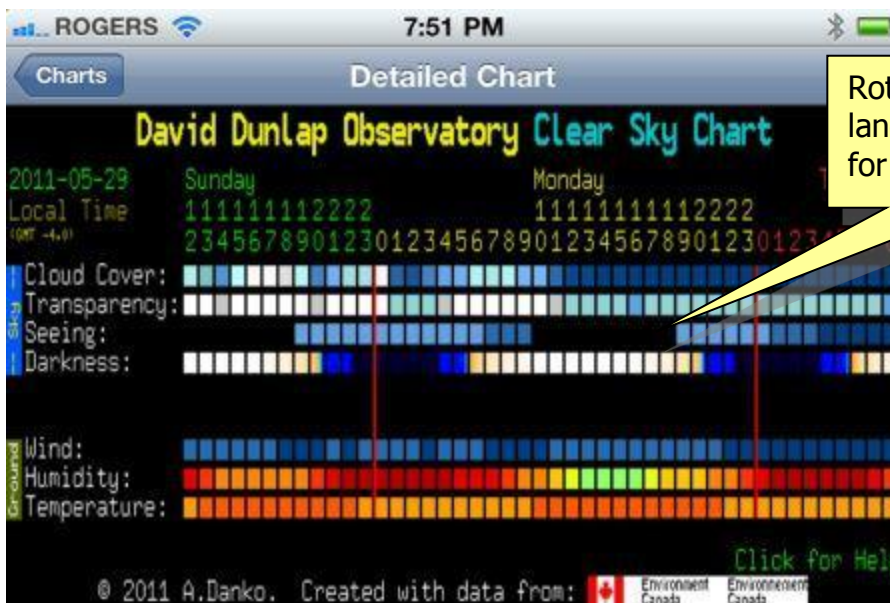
ROGERS 7:51 PM

Charts Detailed Chart

Rot
lan
for

David Dunlap Observatory Clear Sky Chart

2011-05-29
Local Time
(GMT -4.0)

Sunday
11111111112222
2345678901230123456789012345678901230123

Monday
11111111112222

Cloud Cover:
Transparency:
Seeing:
Darkness:

Sky

Wind:
Humidity:
Temperature:

Ground

Click for Hel

© 2011 A.Danko. Created with data from: Environment Canada Environnement Canada